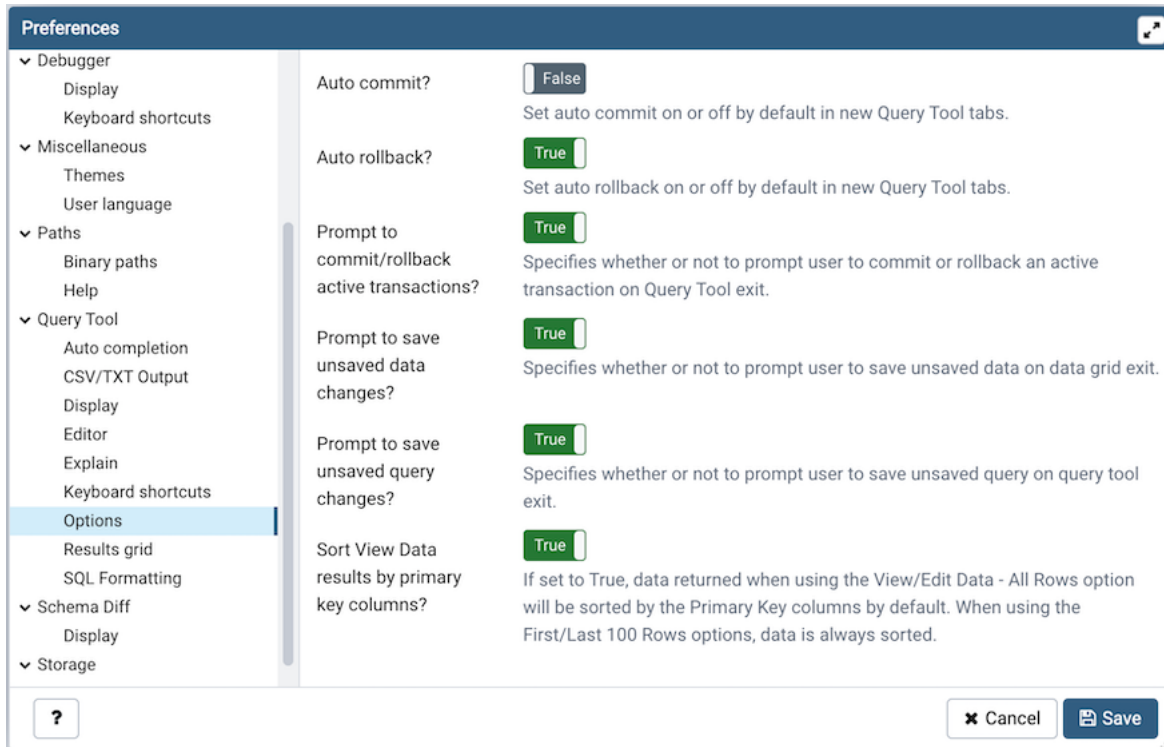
Preferences

Debugger
Display
Keyboard shortcuts
Miscellaneous
Themes
User language
Paths
Binary paths
Help
Query Tool
Auto completion
CSV/TXT Output
Display
Editor
Explain
Keyboard shortcuts
Options
Results grid
SQL Formatting
Schema Diff
Display
Storage

Auto commit?
False
Set auto commit on or off by default in new Query Tool tabs.

Auto rollback?
True
Set auto rollback on or off by default in new Query Tool tabs.

Prompt to commit/rollback active transactions?
True
Specifies whether or not to prompt user to commit or rollback an active transaction on Query Tool exit.

Prompt to save unsaved data changes?
True
Specifies whether or not to prompt user to save unsaved data on data grid exit.

Prompt to save unsaved query changes?
True
Specifies whether or not to prompt user to save unsaved query on query tool exit.

Sort View Data results by primary key columns?
True
If set to True, data returned when using the View/Edit Data - All Rows option will be sorted by the Primary Key columns by default. When using the First/Last 100 Rows options, data is always sorted.

?
Cancel
Save